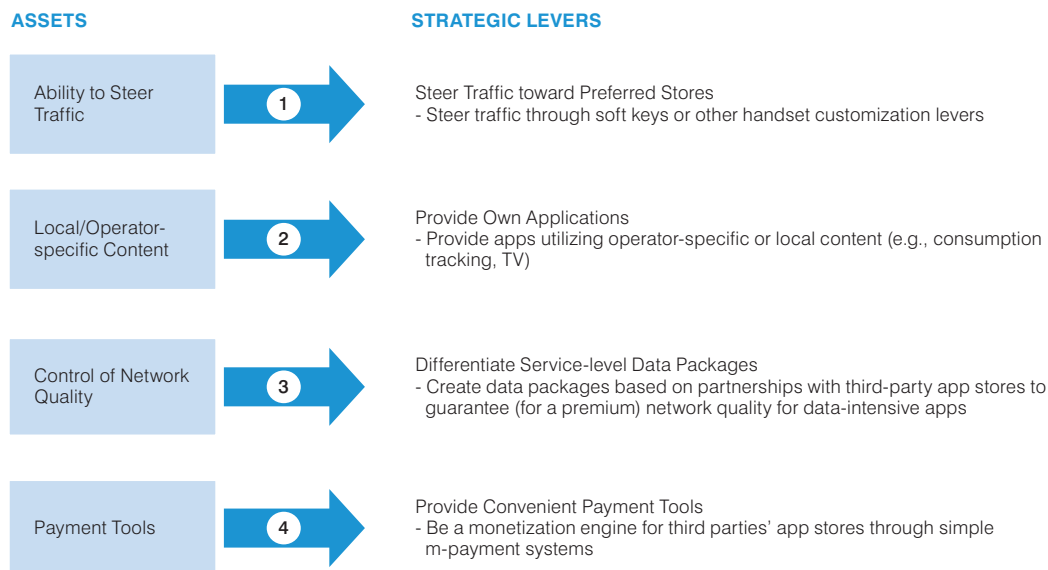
ASSETS

STRATEGIC LEVERS

Ability to Steer Traffic

1

Steer Traffic toward Preferred Stores
- Steer traffic through soft keys or other handset customization levers

Local/Operator-specific Content

2

Provide Own Applications
- Provide apps utilizing operator-specific or local content (e.g., consumption tracking, TV)

Control of Network Quality

3

Differentiate Service-level Data Packages
- Create data packages based on partnerships with third-party app stores to guarantee (for a premium) network quality for data-intensive apps

Payment Tools

4

Provide Convenient Payment Tools
- Be a monetization engine for third parties' app stores through simple m-payment systems